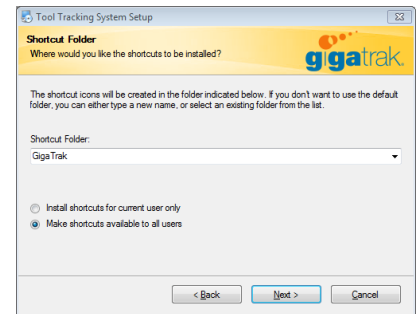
Tool Tracking System Setup

Shortcut Folder
Where would you like the shortcuts to be installed?

gigatrak

The shortcut icons will be created in the folder indicated below. If you don't want to use the default folder, you can either type a new name, or select an existing folder from the list.

Shortcut Folder:

GigaTrak

Install shortcuts for current user only
Make shortcuts available to all users

< Back
Next >
Cancel